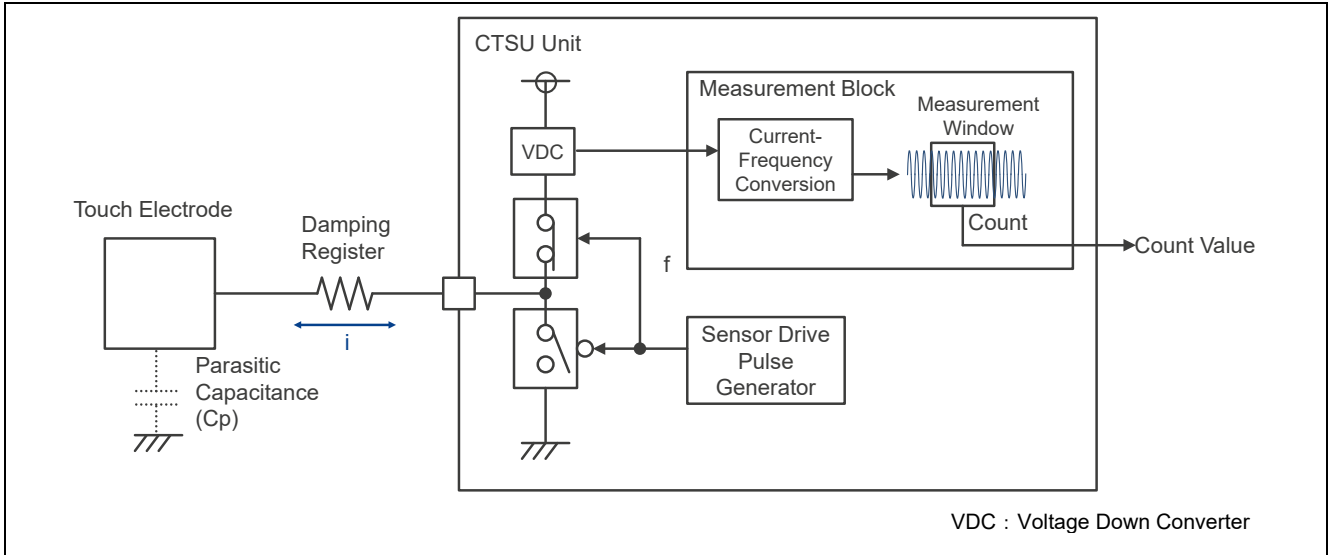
CTSU Unit

Measurement Block

Measurement Window

VDC

Current-Frequency Conversion

Touch Electrode

Damping Register

Count

Count Value

f

i

Sensor Drive Pulse Generator

Parasitic Capacitance (Cp)

VDC：Voltage Down Converter